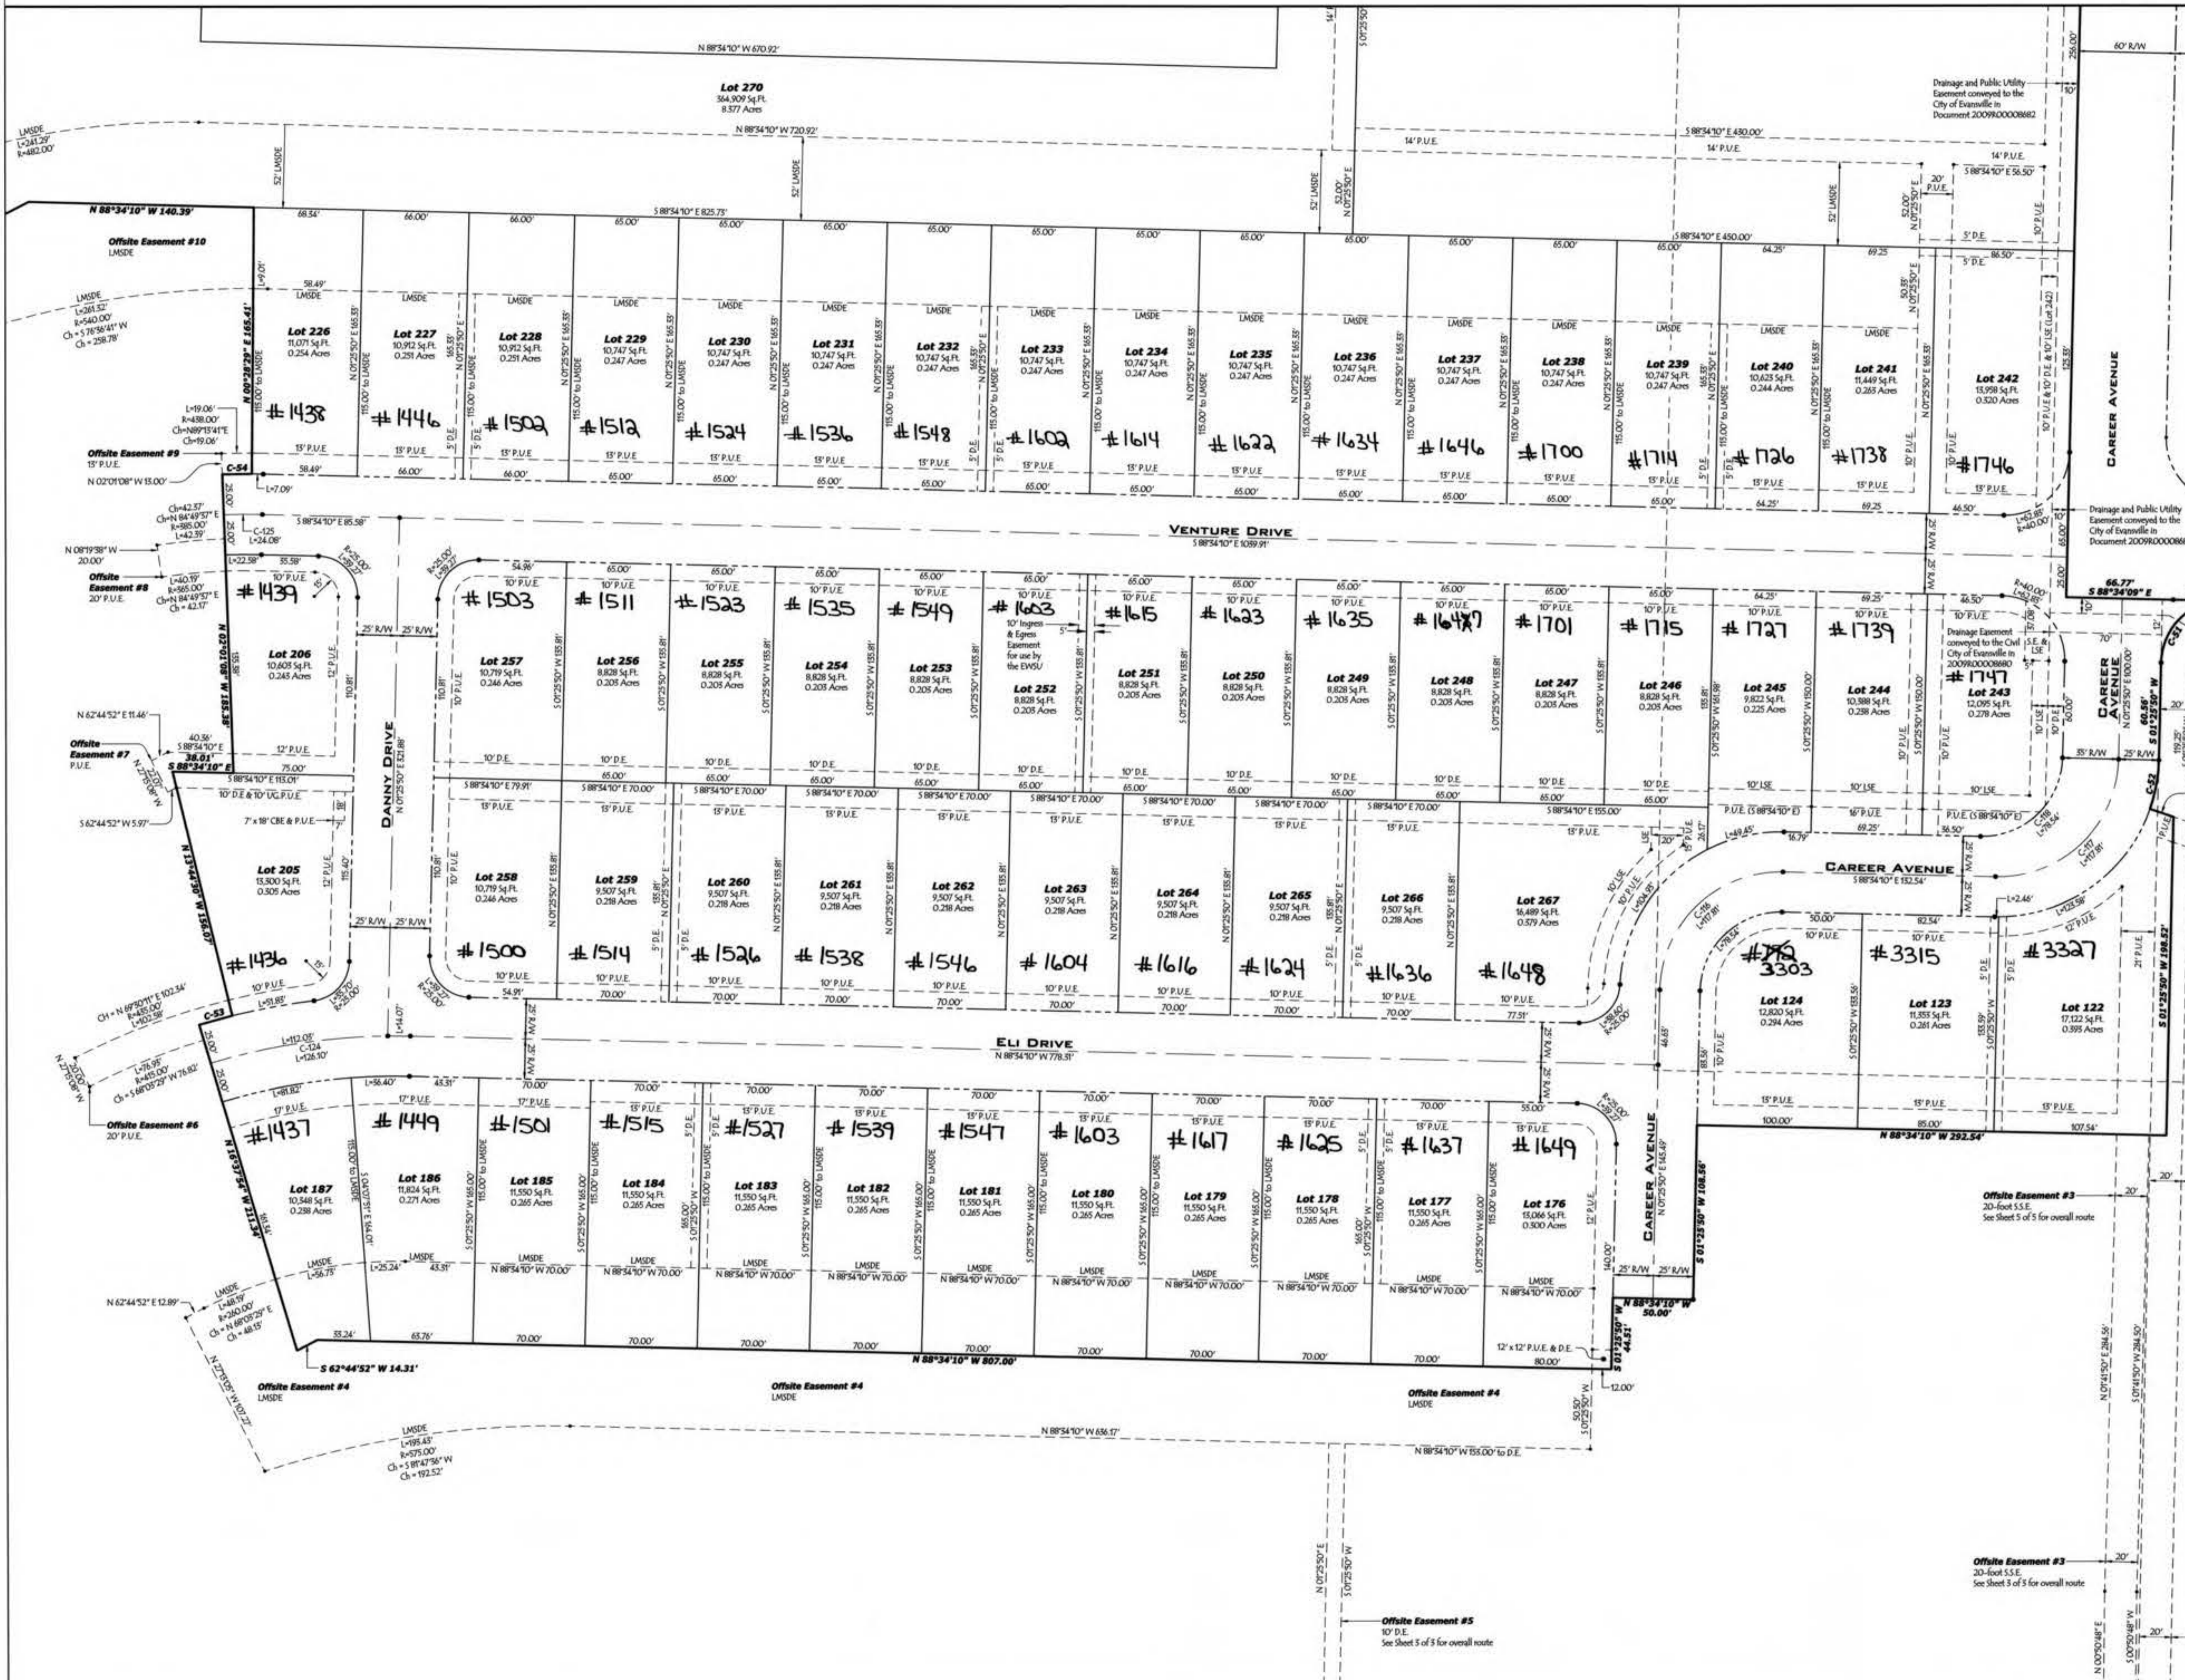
N 88°34'10" W 670.92'

Lot 270
364,909 Sq.Ft.
8.377 Acres

N 88°34'10" W 720.92'

60' R/W

Drainage and Public Utility Easement conveyed to the City of Evansville in Document 2009R00008682

LMSDE
L=241.29'
R=482.00'

S 88°34'10" E 430.00'
14' P.U.E.
14' P.U.E.
14' P.U.E.
S 88°34'10" E 56.50'
20' P.U.E.

52' LMSDE
52' LMSDE
52' LMSDE
52.00' N 01°25'50" E
52' LMSDE
52.00' N 01°25'50" E

N 88°34'10" W 140.39'
S 88°34'10" E 825.73'
S 88°34'10" E 450.00'

Offsite Easement #10
LMSDE

68.34' 66.00' 66.00' 65.00' 65.00' 65.00' 65.00' 65.00' 65.00' 65.00' 65.00' 65.00' 65.00' 65.00' 64.25' 69.25'

5' D.E.
86.50'
5' D.E.

LMSDE
L=261.32'
R=540.00'
Ch = S 76°36'41" W
Ch = 258.78'

L=9.01'
58.49'
LMSDE

N 00°28'29" E 165.41'

Lot 226
11,071 Sq.Ft.
0.254 Acres
#1438

Lot 227
10,912 Sq.Ft.
0.251 Acres
#1446

Lot 228
10,912 Sq.Ft.
0.251 Acres
#1502

Lot 229
10,747 Sq.Ft.
0.247 Acres
#1512

Lot 230
10,747 Sq.Ft.
0.247 Acres
#1524

Lot 231
10,747 Sq.Ft.
0.247 Acres
#1536

Lot 232
10,747 Sq.Ft.
0.247 Acres
#1548

Lot 233
10,747 Sq.Ft.
0.247 Acres
#1602

Lot 234
10,747 Sq.Ft.
0.247 Acres
#1614

Lot 235
10,747 Sq.Ft.
0.247 Acres
#1622

Lot 236
10,747 Sq.Ft.
0.247 Acres
#1634

Lot 237
10,747 Sq.Ft.
0.247 Acres
#1646

Lot 238
10,747 Sq.Ft.
0.247 Acres
#1700

Lot 239
10,747 Sq.Ft.
0.247 Acres
#1714

Lot 240
10,623 Sq.Ft.
0.244 Acres
#1726

Lot 241
11,449 Sq.Ft.
0.263 Acres
#1738

Lot 242
13,958 Sq.Ft.
0.320 Acres
#1746

10' P.U.E. & 10' D.E. & 10' LSE (Lot 242)

CAREER AVENUE

115.00' to LMSDE
N 01°25'50" E 165.33'
5' D.E.

L=19.06'
R=438.00'
Ch=N89°13'41"E
Ch=19.06'

Offsite Easement #9
13' P.U.E.
N 02°01'08" W 13.00'
C-54
L=7.09'
13' P.U.E.
58.49' 66.00' 66.00' 65.00' 65.00' 65.00' 65.00' 65.00' 65.00' 65.00' 65.00' 65.00' 65.00' 65.00' 64.25' 69.25' 46.50'

Ch=42.37'
Ch=N 84°49'57" E
R=885.00'
L=42.39'
C-125
L=24.08'
S 88°34'10" E 85.58'

VENTURE DRIVE
S 88°34'10" E 1089.91'

Drainage and Public Utility Easement conveyed to the City of Evansville in Document 2009R0000868

N 08°19'38" W
20.00'

Offsite Easement #8
20' P.U.E.
L=40.19'
R=565.00'
Ch=N 84°49'57" E
Ch = 42.17'

L=22.58'
35.58'
R=25.00'
10' P.U.E.
#1439

Lot 206
10,603 Sq.Ft.
0.243 Acres

25' R/W 25' R/W
12' P.U.E.

DANNY DRIVE
N 01°25'50" E 821.88'

R=25.00'
54.96'
10' P.U.E.
#1503

Lot 257
10,719 Sq.Ft.
0.246 Acres

#1511
Lot 256
8,828 Sq.Ft.
0.203 Acres

#1523
Lot 255
8,828 Sq.Ft.
0.203 Acres

#1535
Lot 254
8,828 Sq.Ft.
0.203 Acres

#1549
Lot 253
8,828 Sq.Ft.
0.203 Acres

#1603
10' Ingress & Egress Easement for use by the EWSU
Lot 252
8,828 Sq.Ft.
0.203 Acres

#1615
Lot 251
8,828 Sq.Ft.
0.203 Acres

#1623
Lot 250
8,828 Sq.Ft.
0.203 Acres

#1635
Lot 249
8,828 Sq.Ft.
0.203 Acres

#1647
Lot 248
8,828 Sq.Ft.
0.203 Acres

#1701
Lot 247
8,828 Sq.Ft.
0.203 Acres

#1715
Lot 246
8,828 Sq.Ft.
0.203 Acres

#1727
Lot 245
9,822 Sq.Ft.
0.225 Acres

#1739
Lot 244
10,388 Sq.Ft.
0.238 Acres

Drainage Easement conveyed to the Civil City of Evansville in 2009R00008680
#1747
Lot 243
12,095 Sq.Ft.
0.278 Acres

LSE & LSE
66.77'
S 88°34'09" E
CAREER AVENUE
N 01°25'50" E 100.00'

N 62°44'52" E 11.46'
Offsite Easement #7
P.U.E.
40.36'
S 88°34'10" E
38.01'
S 88°34'10" E
12' P.U.E.
75.00'
S 88°34'10" E 113.01'
10' D.E. & 10' UG.P.U.E.
7' x 18' CBE & P.U.E.
S 62°44'52" W 5.97'

10' D.E. 65.00' 65.00' 65.00' 65.00' 65.00' 65.00' 65.00' 65.00' 65.00' 64.25' 69.25' 46.50'
S 88°34'10" E 79.91'
S 88°34'10" E 70.00'
S 88°34'10" E 155.00'
10' LSE
P.U.E. (S 88°34'10" E)
16' P.U.E.
35' R/W 25' R/W
C-52

Lot 205
13,300 Sq.Ft.
0.305 Acres
#1436

Lot 258
10,719 Sq.Ft.
0.246 Acres
#1500

Lot 259
9,507 Sq.Ft.
0.218 Acres
#1514

Lot 260
9,507 Sq.Ft.
0.218 Acres
#1526

Lot 261
9,507 Sq.Ft.
0.218 Acres
#1538

Lot 262
9,507 Sq.Ft.
0.218 Acres
#1546

Lot 263
9,507 Sq.Ft.
0.218 Acres
#1604

Lot 264
9,507 Sq.Ft.
0.218 Acres
#1616

Lot 265
9,507 Sq.Ft.
0.218 Acres
#1624

Lot 266
9,507 Sq.Ft.
0.218 Acres
#1636

Lot 267
16,489 Sq.Ft.
0.379 Acres
#1648

CAREER AVENUE
S 88°34'10" E 132.54'
L=2.46'

50.00' 82.54'
#3303
Lot 124
12,820 Sq.Ft.
0.294 Acres

#3315
Lot 123
11,355 Sq.Ft.
0.261 Acres

#3327
Lot 122
17,122 Sq.Ft.
0.393 Acres

S 01°25'50" W 198.52'

CH = N 69°30'11" E 102.34'
R=435.00'
L=102.58'
C-53
L=51.85'
L=112.05'
C-124
L=126.10'
L=14.07'
54.91' 70.00' 70.00' 70.00' 70.00' 70.00' 70.00' 70.00' 70.00' 77.51'

ELI DRIVE
N 88°34'10" W 778.51'

L=76.95'
R=415.00'
Ch = S 68°05'29" W 76.82'

Offsite Easement #6
20' P.U.E.

L=81.82'
L=56.40' 43.31'
17' P.U.E.
70.00' 70.00' 70.00' 70.00' 70.00' 70.00' 70.00' 70.00' 70.00' 55.00'
15' P.U.E.
100.00' 85.00' 107.54'
N 88°34'10" W 292.54'

#1437
Lot 187
10,348 Sq.Ft.
0.238 Acres

#1449
Lot 186
11,824 Sq.Ft.
0.271 Acres

#1501
Lot 185
11,550 Sq.Ft.
0.265 Acres

#1515
Lot 184
11,550 Sq.Ft.
0.265 Acres

#1527
Lot 183
11,550 Sq.Ft.
0.265 Acres

#1539
Lot 182
11,550 Sq.Ft.
0.265 Acres

#1547
Lot 181
11,550 Sq.Ft.
0.265 Acres

#1603
Lot 180
11,550 Sq.Ft.
0.265 Acres

#1617
Lot 179
11,550 Sq.Ft.
0.265 Acres

#1625
Lot 178
11,550 Sq.Ft.
0.265 Acres

#1637
Lot 177
11,550 Sq.Ft.
0.265 Acres

#1649
Lot 176
13,066 Sq.Ft.
0.300 Acres

CAREER AVENUE
N 01°25'50" E 145.49'
S 01°25'50" W 108.56'

Offsite Easement #3
20-foot S.S.E.
See Sheet 5 of 5 for overall route

LMSDE
L=56.75'
L=25.24'
LMSDE 43.31'
N 88°34'10" W 70.00'

N 62°44'52" E 12.89'
LMSDE
L=48.19'
R=260.00'
Ch = N 68°05'29" E
Ch = 48.13'

25' R/W 25' R/W
N 88°34'10" W 50.00'
S 01°25'50" W 44.51'
12' x 12' P.U.E. & D.E.
80.00'
12.00'

33.24' 65.76' 70.00' 70.00' 70.00' 70.00' 70.00' 70.00' 70.00' 70.00'
S 62°44'52" W 14.31'
N 88°34'10" W 807.00'

Offsite Easement #4
LMSDE
Offsite Easement #4
LMSDE
Offsite Easement #4
LMSDE

LMSDE
L=195.43'
R=575.00'
Ch = S 81°47'36" W
Ch = 192.52'

N 88°34'10" W 636.17'
N 88°34'10" W 155.00' to D.E.
50.50' S 01°25'50" W

N 01°41'50" E 284.56'
S 01°41'50" W 284.50'

Offsite Easement #3
20-foot S.S.E.
See Sheet 5 of 5 for overall route

Offsite Easement #5
10' D.E.
See Sheet 5 of 5 for overall route